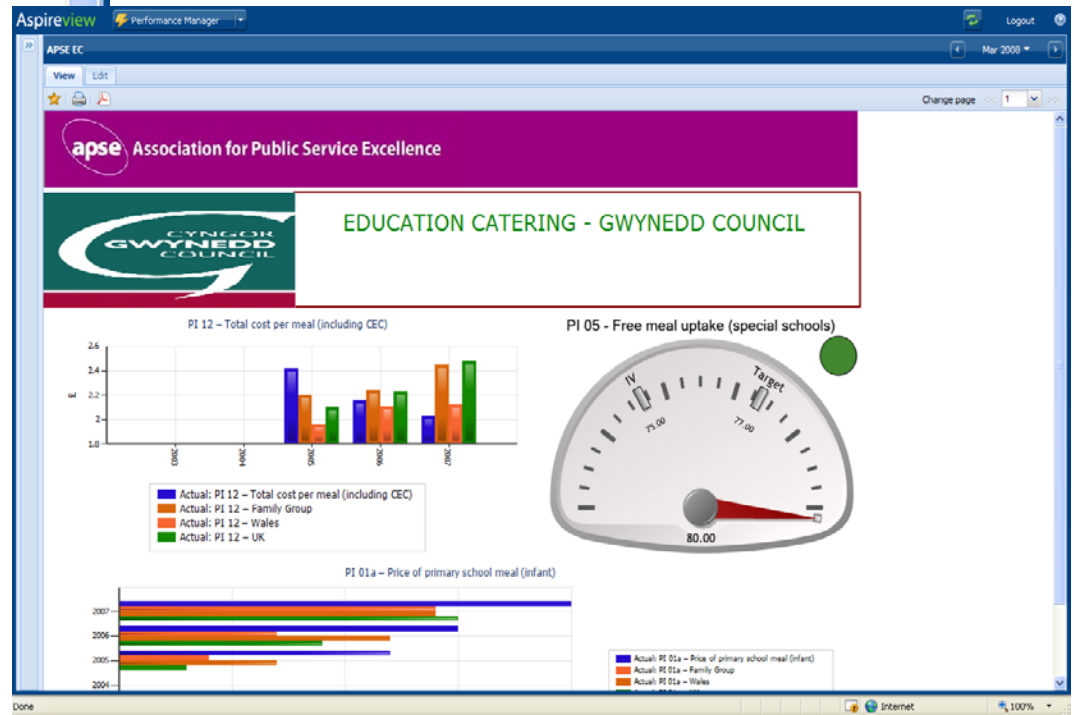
Aspireview Performance Manager Logout

APSE EC Mar 2008

View Edit

Change page 1

apse Association for Public Service Excellence

CYNGOR GWYNEDD COUNCIL

EDUCATION CATERING - GWYNEDD COUNCIL

PI 12 – Total cost per meal (including CEC)

2.6
2.4
2.2
2
1.8
£

2003 2004 2005 2006 2007

Actual: PI 12 – Total cost per meal (including CEC)
Actual: PI 12 – Family Group
Actual: PI 12 – Wales
Actual: PI 12 – UK

PI 05 - Free meal uptake (special schools)

IV
Target
75.00
77.00
80.00

PI 01a – Price of primary school meal (infant)

2007
2006
2005
2004

Actual: PI 01a – Price of primary school meal (infant)
Actual: PI 01a – Family Group
Actual: PI 01a – Wales
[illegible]

Done Internet 100%